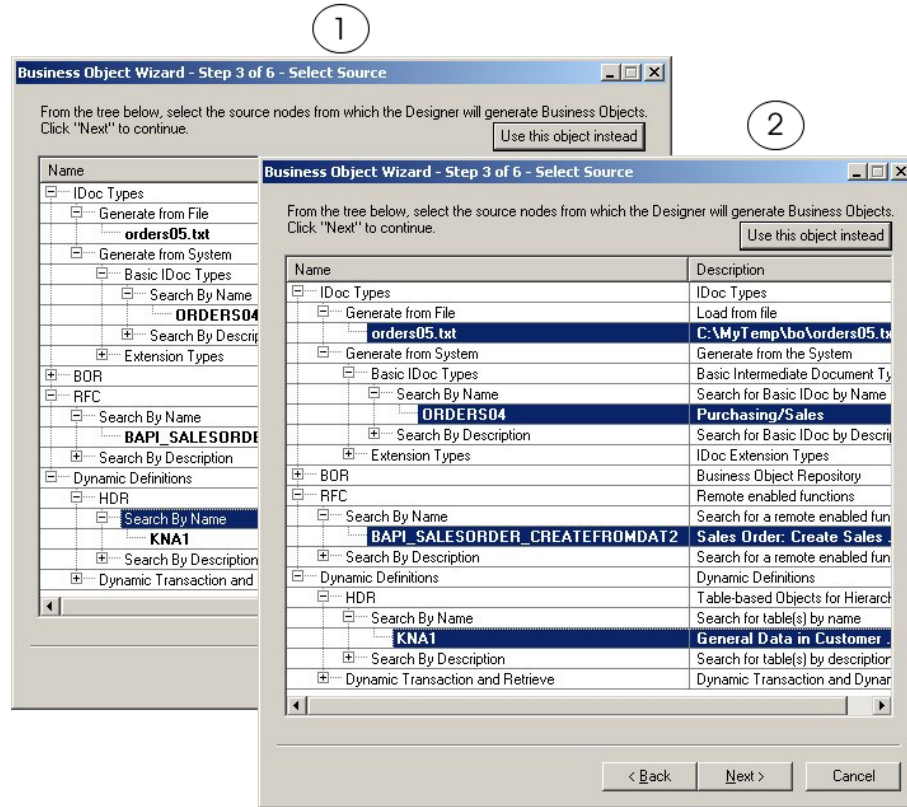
1

Business Object Wizard - Step 3 of 6 - Select Source

From the tree below, select the source nodes from which the Designer will generate Business Objects. Click "Next" to continue.

Use this object instead

Name
IDoc Types
Generate from File
orders05.txt
Generate from System
Basic IDoc Types
Search By Name
ORDERS04
Search By Descrip
Extension Types
BOR
RFC
Search By Name
BAPI_SALESORDE
Search By Description
Dynamic Definitions
HDR
Search By Name
KNA1
Search By Description
Dynamic Transaction and

2

Business Object Wizard - Step 3 of 6 - Select Source

From the tree below, select the source nodes from which the Designer will generate Business Objects. Click "Next" to continue.

Use this object instead

| Name | Description |
|---|---|
| IDoc Types | IDoc Types |
| Generate from File | Load from file |
| orders05.txt | C:\MyTemp\bo\orders05.tx |
| Generate from System | Generate from the System |
| Basic IDoc Types | Basic Intermediate Document Ty |
| Search By Name | Search for Basic IDoc by Name |
| ORDERS04 | Purchasing/Sales |
| Search By Description | Search for Basic IDoc by Descri |
| Extension Types | IDoc Extension Types |
| BOR | Business Object Repository |
| RFC | Remote enabled functions |
| Search By Name | Search for a remote enabled fun |
| BAPI_SALESORDER_CREATEFROMDAT2 | Sales Order: Create Sales |
| Search By Description | Search for a remote enabled fun |
| Dynamic Definitions | Dynamic Definitions |
| HDR | Table-based Objects for Hierarch |
| Search By Name | Search for table(s) by name |
| KNA1 | General Data in Customer |
| Search By Description | Search for table(s) by description |
| Dynamic Transaction and Retrieve | Dynamic Transaction and Dynar |

< Back Next > Cancel